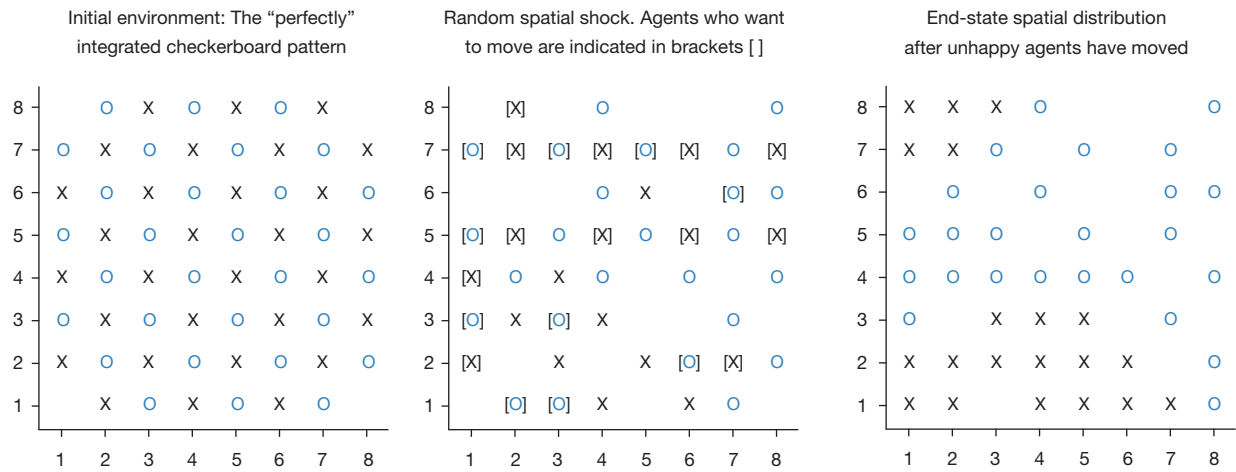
Initial environment: The "perfectly" integrated checkerboard pattern

| | 1 | 2 | 3 | 4 | 5 | 6 | 7 | 8 |
|---|---|---|---|---|---|---|---|---|
| 8 | | O | X | O | X | O | X | |
| 7 | O | X | O | X | O | X | O | X |
| 6 | X | O | X | O | X | O | X | O |
| 5 | O | X | O | X | O | X | O | X |
| 4 | X | O | X | O | X | O | X | O |
| 3 | O | X | O | X | O | X | O | X |
| 2 | X | O | X | O | X | O | X | O |
| 1 | | X | O | X | O | X | O | |

Random spatial shock. Agents who want to move are indicated in brackets [ ]

| | 1 | 2 | 3 | 4 | 5 | 6 | 7 | 8 |
|---|---|---|---|---|---|---|---|---|
| 8 | | [X] | | O | | | | O |
| 7 | [O] | [X] | [O] | [X] | [O] | [X] | O | [X] |
| 6 | | | | O | X | | [O] | O |
| 5 | [O] | [X] | O | [X] | O | [X] | O | [X] |
| 4 | [X] | O | X | O | | O | | O |
| 3 | [O] | X | [O] | X | | | O | |
| 2 | [X] | | X | | X | [O] | [X] | O |
| 1 | | [O] | [O] | X | | X | O | |

End-state spatial distribution after unhappy agents have moved

| | 1 | 2 | 3 | 4 | 5 | 6 | 7 | 8 |
|---|---|---|---|---|---|---|---|---|
| 8 | X | X | X | O | | | | O |
| 7 | X | X | O | | O | | O | |
| 6 | | O | | O | | | O | O |
| 5 | O | O | O | | O | | O | |
| 4 | O | O | O | O | O | O | | O |
| 3 | O | | X | X | X | | O | |
| 2 | X | X | X | X | X | X | | O |
| 1 | X | X | | X | X | X | X | O |